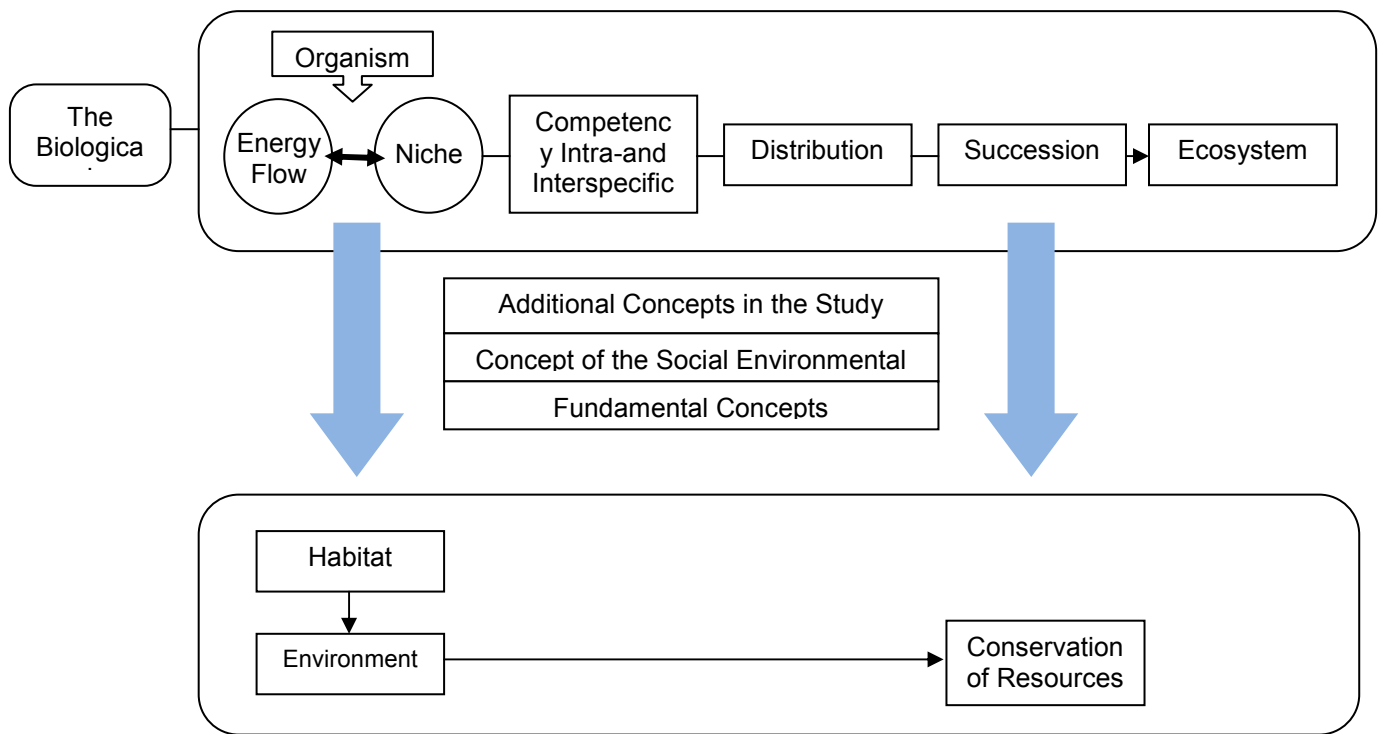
The Biologica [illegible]

Organism

Energy Flow

Niche

Competency Intra-and Interspecific

Distribution

Succession

Ecosystem

Additional Concepts in the Study

Concept of the Social Environmental

Fundamental Concepts

Habitat

Environment

Conservation of Resources